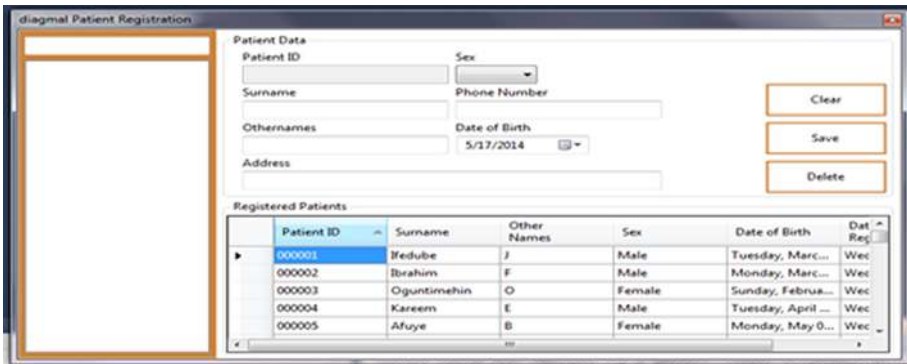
diagmal Patient Registration

Patient Data

Patient ID

Sex

Surname

Phone Number

Othernames

Date of Birth

5/17/2014

Address

Clear

Save

Delete

Registered Patients

| | Patient ID | Surname | Other Names | Sex | Date of Birth | Dat Re |
|---|---|---|---|---|---|---|
| ▸ | 000001 | Ifedube | J | Male | Tuesday, Marc... | Wec |
| | 000002 | Ibrahim | F | Male | Monday, Marc... | Wec |
| | 000003 | Oguntimehin | O | Female | Sunday, Februa... | Wec |
| | 000004 | Kareem | E | Male | Tuesday, April ... | Wec |
| | 000005 | Afuye | B | Female | Monday, May 0... | Wec |